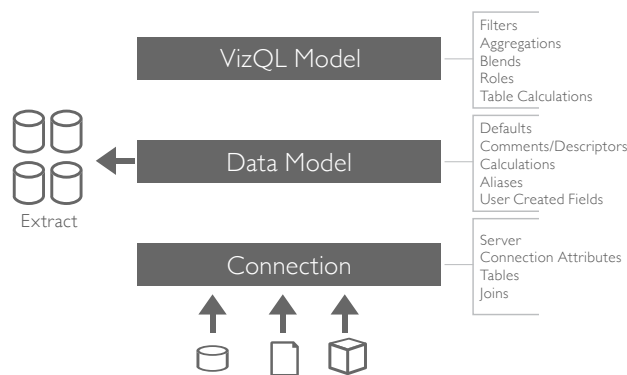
VizQL Model

Filters
Aggregations
Blends
Roles
Table Calculations

Extract

Data Model

Defaults
Comments/Descriptors
Calculations
Aliases
User Created Fields

Connection

Server
Connection Attributes
Tables
Joins